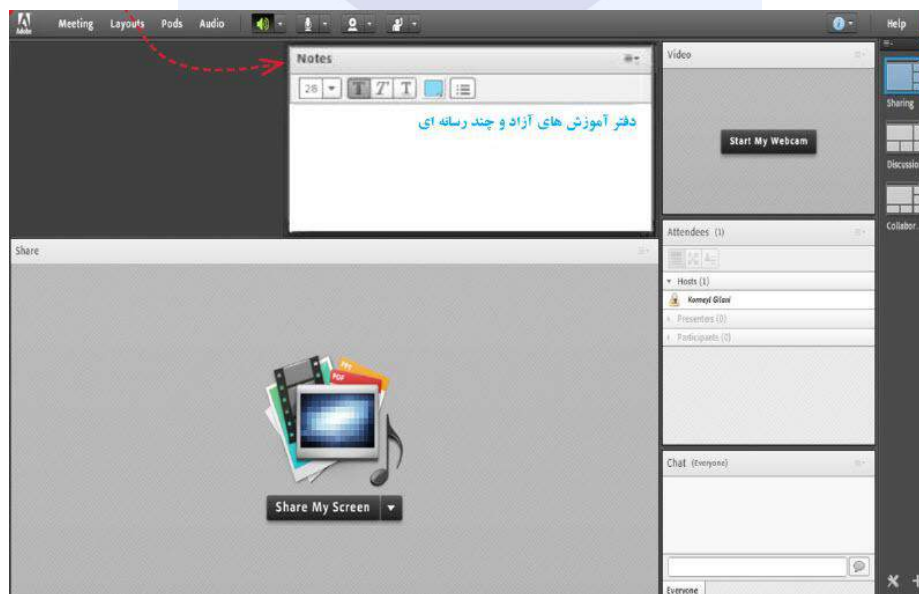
Adobe Meeting Layouts Pods Audio

Help

Notes

28 T T T

دفتر آموزش های آزاد و چند رسانه ای

Video

Start My Webcam

Sharing

Discussion

Collabor...

Attendees (1)

Hosts (1)

Komeyl Gilani

Presenters (0)

Participants (0)

Share

PDF

Share My Screen

Chat (Everyone)

Everyone